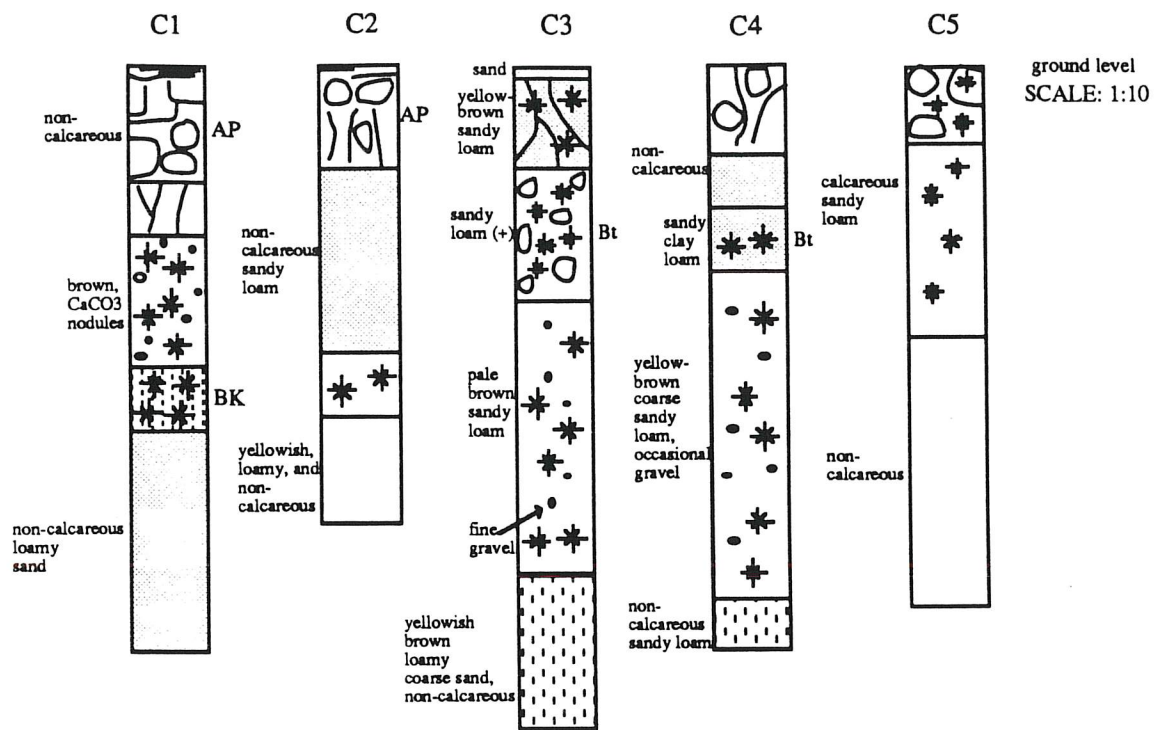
C1

non-calcareous

AP

brown, CaCO3 nodules

BK

non-calcareous loamy sand

C2

AP

non-calcareous sandy loam

yellowish, loamy, and non-calcareous

C3

sand

yellow-brown sandy loam

sandy loam (+)

Bt

pale brown sandy loam

fine gravel

yellowish brown loamy coarse sand, non-calcareous

C4

non-calcareous

sandy clay loam

Bt

yellow-brown coarse sandy loam, occasional gravel

non-calcareous sandy loam

C5

ground level
SCALE: 1:10

calcareous sandy loam

non-calcareous